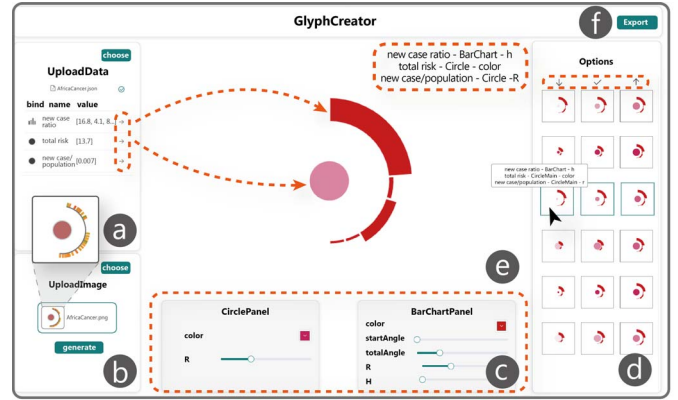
GlyphCreator

Export

f

choose

UploadData

AfricaCancer.json

| bind | name | value |
|---|---|---|
| | new case ratio | [16.8, 4.1, 8... |
| | total risk | [13.7] |
| | new case/ population | [0.007] |

a

choose

UploadImage

AfricaCancer.png

generate

b

new case ratio - BarChart - h
total risk - Circle - color
new case/population - Circle -R

e

CirclePanel

color

R

BarChartPanel

color

startAngle

totalAngle

R

H

c

Options

new case ratio - BarChart - h
total risk - CircleMain - color
new case/population - CircleMain - r

d